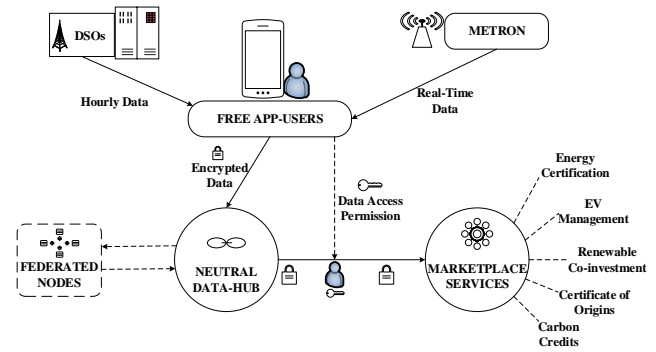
DSOs

METRON

Hourly Data

Real-Time Data

FREE APP-USERS

Encrypted Data

Data Access Permission

Energy Certification

EV Management

Renewable Co-investment

Certificate of Origins

Carbon Credits

FEDERATED NODES

NEUTRAL DATA-HUB

MARKETPLACE SERVICES